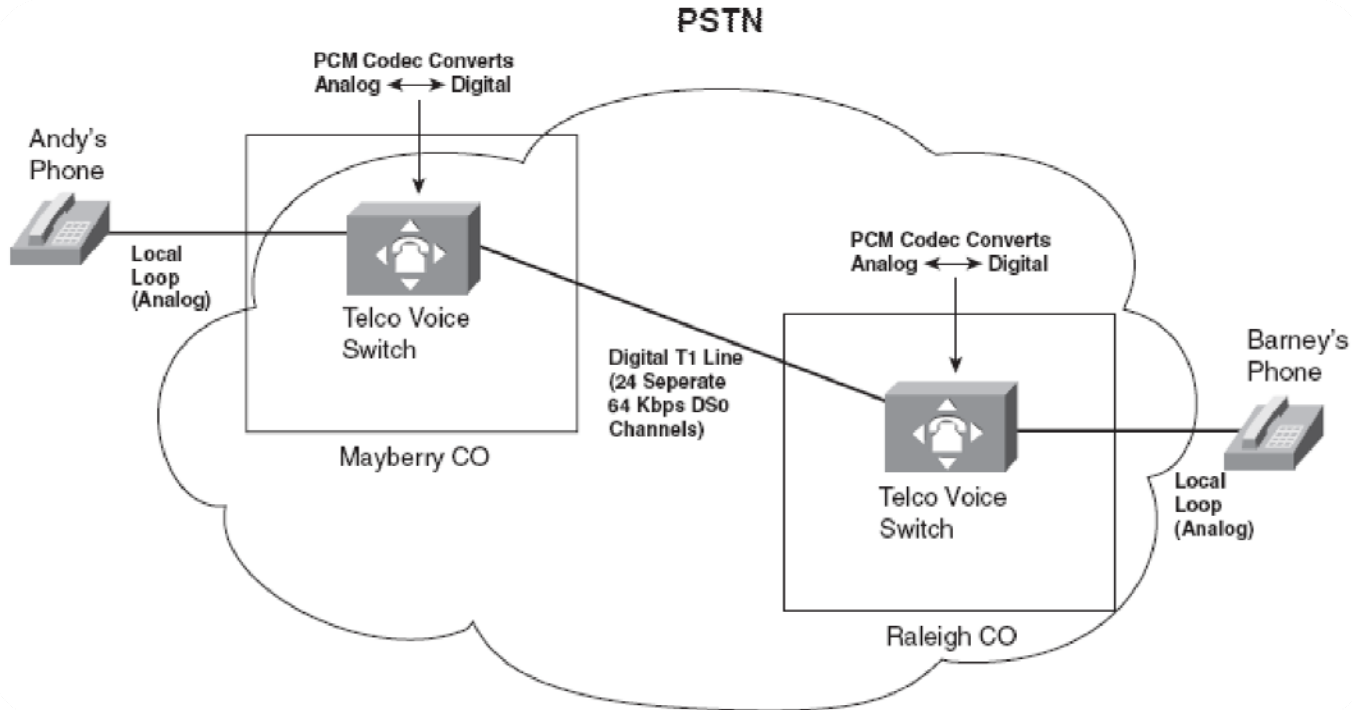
PSTN

PCM Codec Converts
Analog ↔ Digital

Andy's
Phone

Local
Loop
(Analog)

Telco Voice
Switch

Mayberry CO

Digital T1 Line
(24 Seperate
64 Kbps DS0
Channels)

PCM Codec Converts
Analog ↔ Digital

Barney's
Phone

Telco Voice
Switch

Local
Loop
(Analog)

Raleigh CO